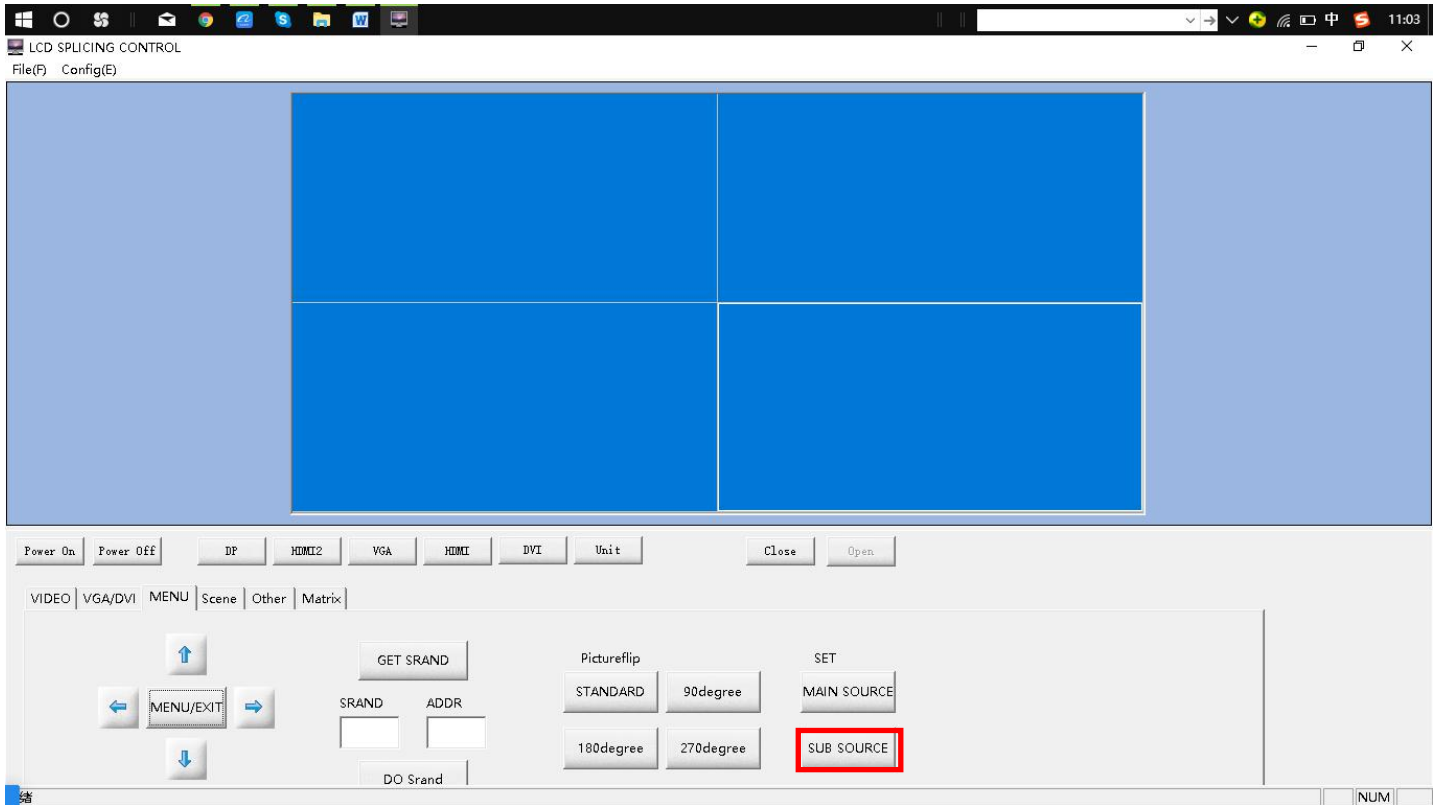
11:03
中

LCD SPLICING CONTROL
File(F) Config(E)

Power On
Power Off
DP
HDMI2
VGA
HDMI
DVI
Unit
Close
Open

VIDEO
VGA/DVI
MENU
Scene
Other
Matrix

MENU/EXIT

GET SRAND
SRAND
ADDR
DO Srand

Pictureflip
STANDARD
90degree
180degree
270degree

SET
MAIN SOURCE
SUB SOURCE

绪
NUM